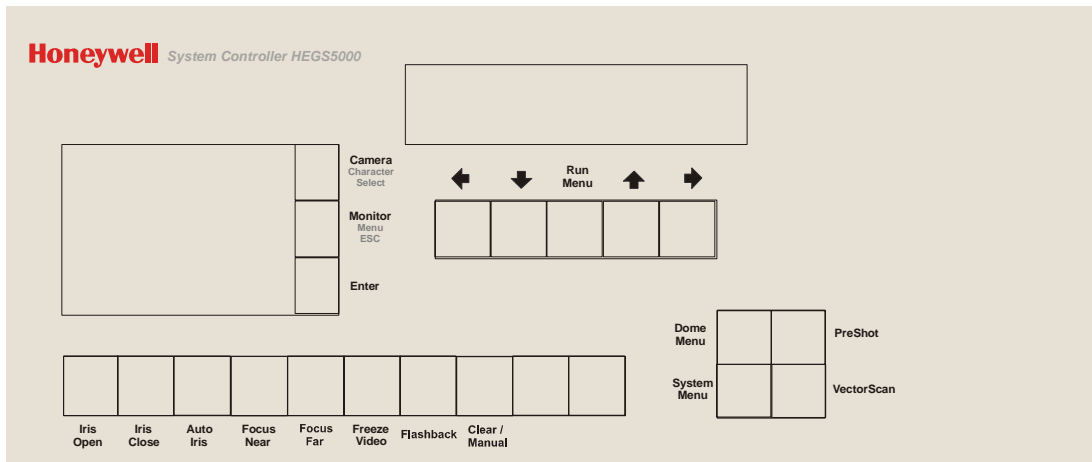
Honeywell System Controller HEGS5000

Camera
Character
Select

Monitor
Menu
ESC

Enter

Run
Menu

Dome
Menu

PreShot

System
Menu

VectorScan

Iris
Open

Iris
Close

Auto
Iris

Focus
Near

Focus
Far

Freeze
Video

Flashback

Clear /
Manual